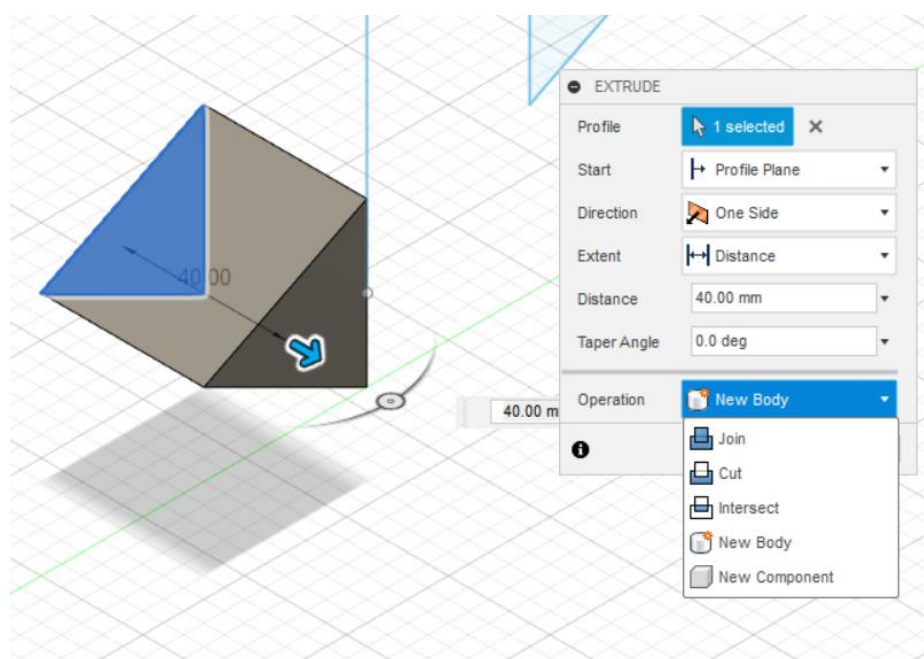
40.00

40.00 m

EXTRUDE

Profile 1 selected ✕

Start Profile Plane

Direction One Side

Extent Distance

Distance 40.00 mm

Taper Angle 0.0 deg

Operation New Body

Join

Cut

Intersect

New Body

New Component